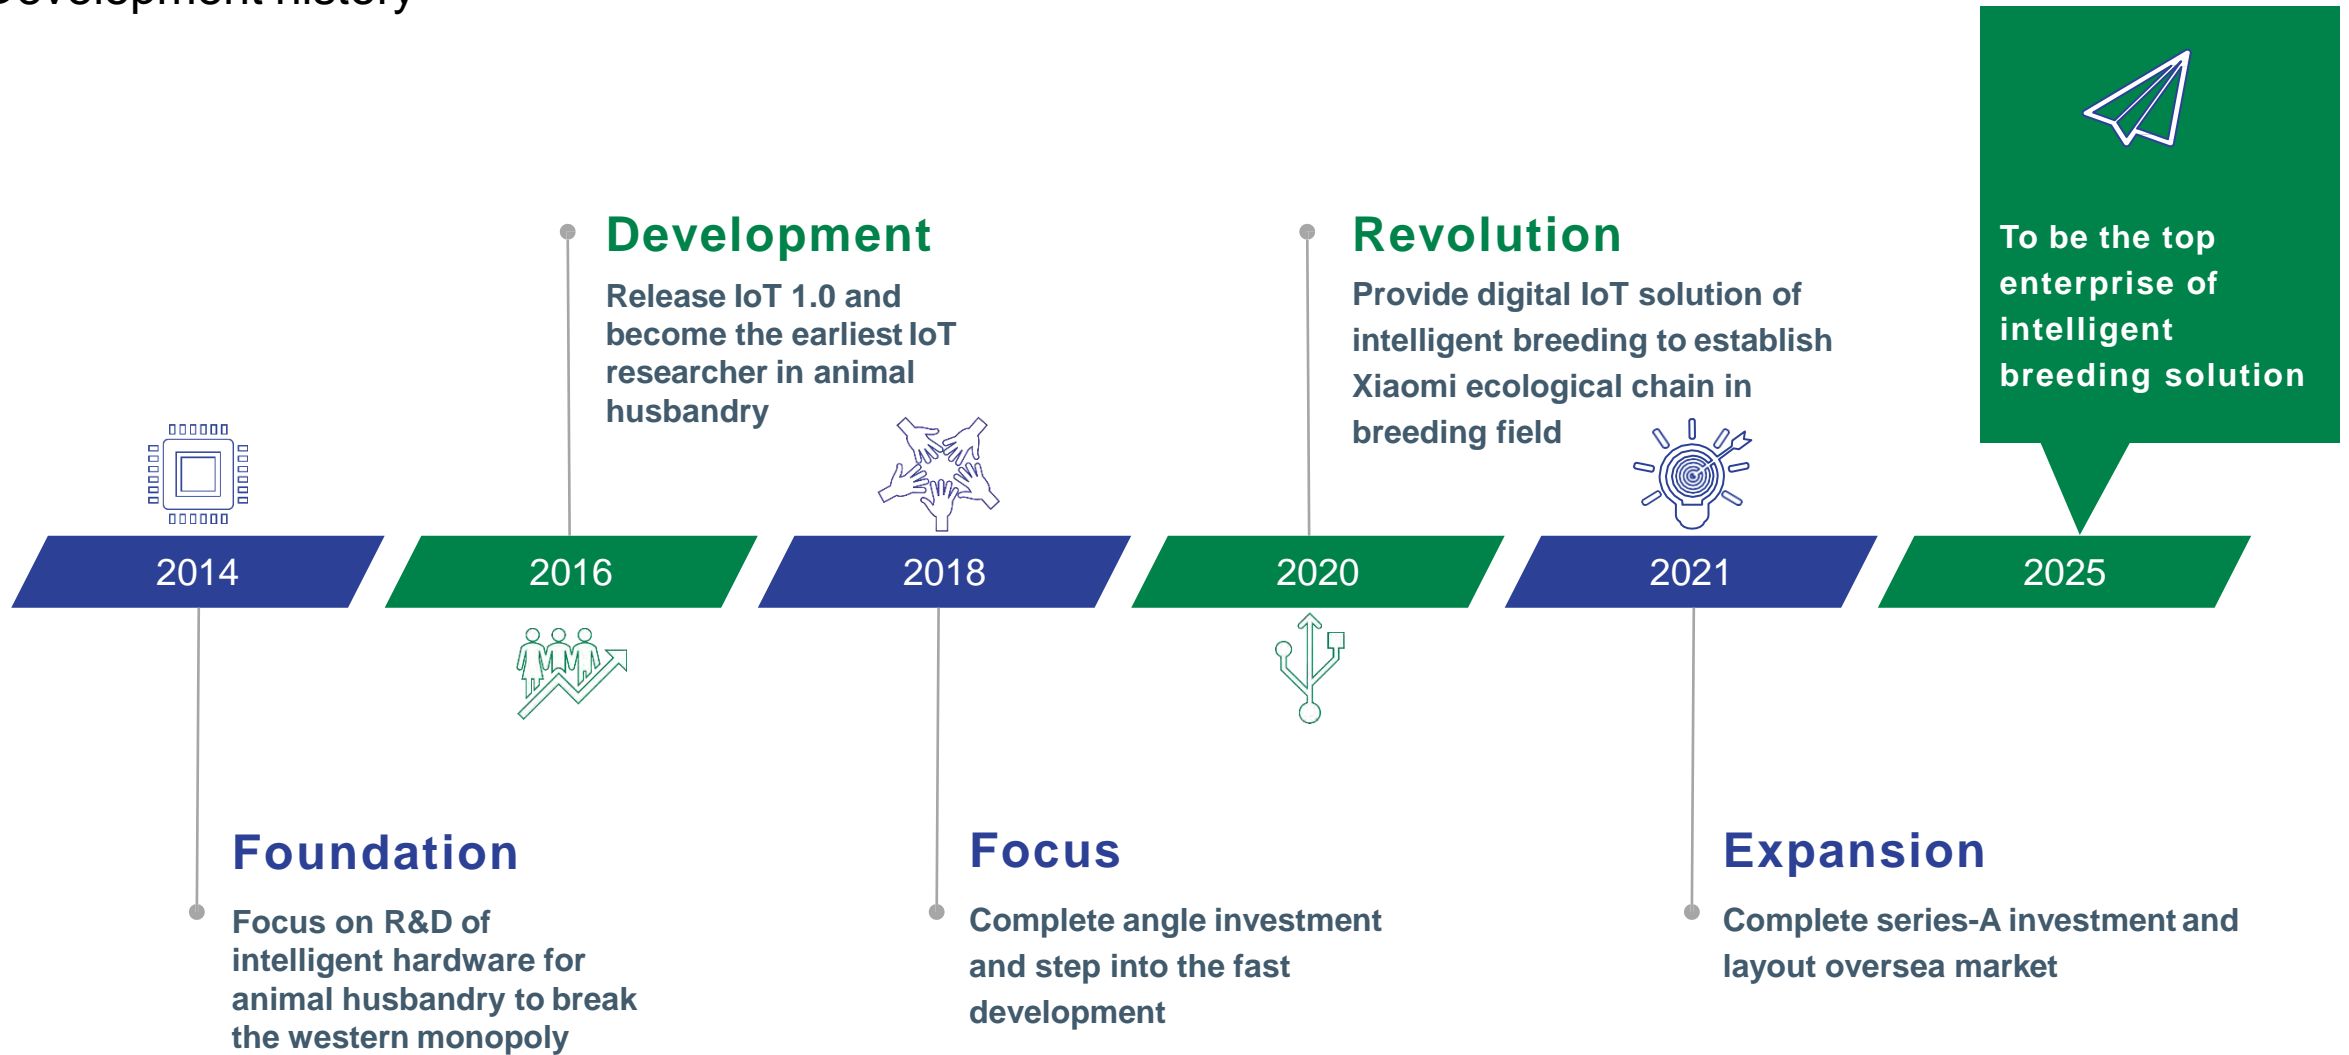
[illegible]evelopment history

Development
Release IoT 1.0 and become the earliest IoT researcher in animal husbandry

Revolution
Provide digital IoT solution of intelligent breeding to establish Xiaomi ecological chain in breeding field

To be the top enterprise of intelligent breeding solution

2014 | 2016 | 2018 | 2020 | 2021 | 2025

Foundation
Focus on R&D of intelligent hardware for animal husbandry to break the western monopoly

Focus
Complete angle investment and step into the fast development

Expansion
Complete series-A investment and layout oversea market